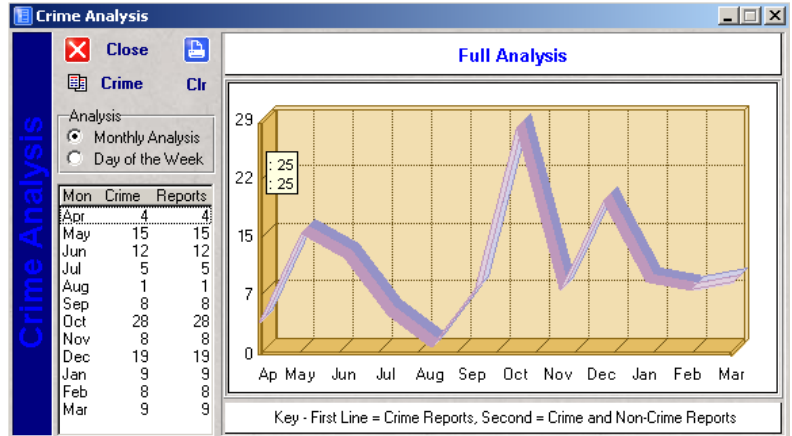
Crime Analysis

Crime Analysis

Close

Crime

Clr

Analysis
Monthly Analysis
Day of the Week

| Mon | Crime | Reports |
|---|---|---|
| Apr | 4 | 4 |
| May | 15 | 15 |
| Jun | 12 | 12 |
| Jul | 5 | 5 |
| Aug | 1 | 1 |
| Sep | 8 | 8 |
| Oct | 28 | 28 |
| Nov | 8 | 8 |
| Dec | 19 | 19 |
| Jan | 9 | 9 |
| Feb | 8 | 8 |
| Mar | 9 | 9 |

Full Analysis

29
22
15
7
0

: 25
: 25

Ap May Jun Jul Aug Sep Oct Nov Dec Jan Feb Mar

Key - First Line = Crime Reports, Second = Crime and Non-Crime Reports